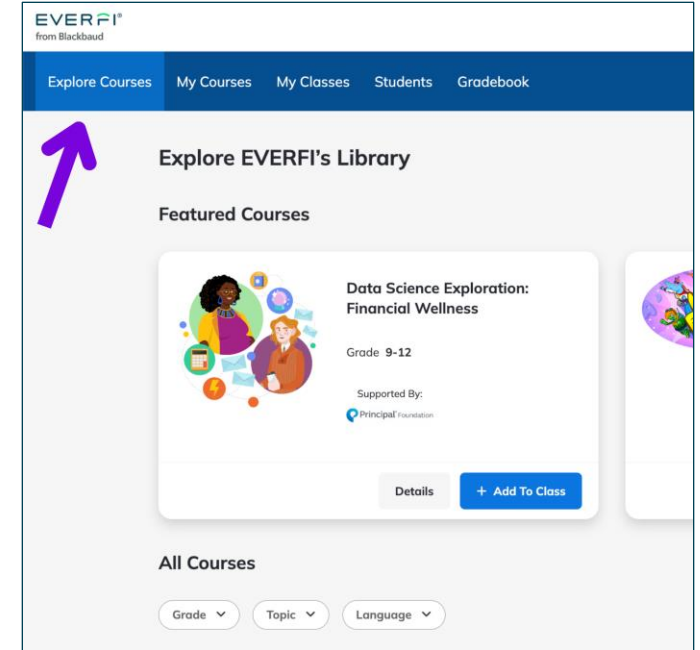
EVERFI®
from Blackbaud

Explore Courses My Courses My Classes Students Gradebook

Explore EVERFI's Library

Featured Courses

Data Science Exploration: Financial Wellness

Grade 9-12

Supported By:
Principal Foundation

Details

+ Add To Class

All Courses

Grade
Topic
Language